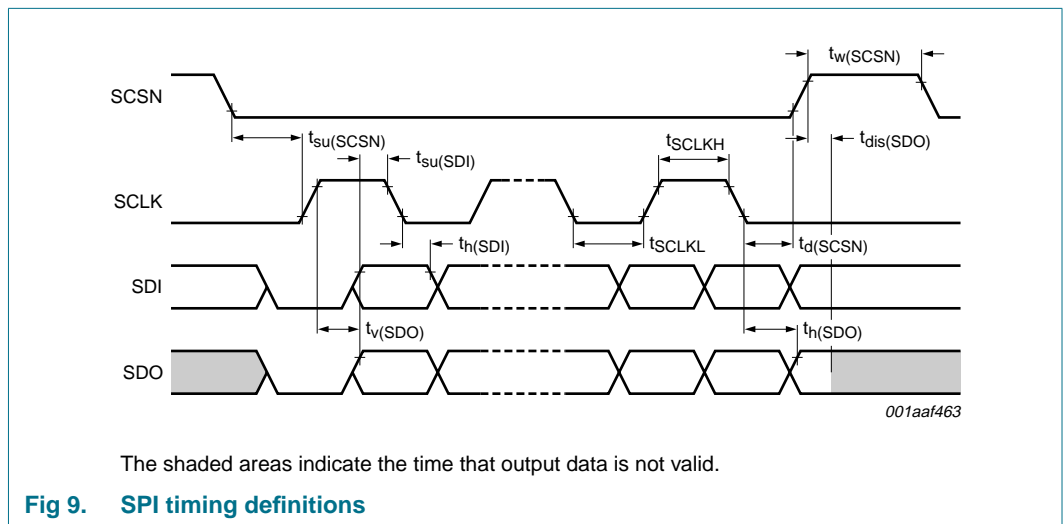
$t_{w(SCSN)}$

SCSN

$t_{su(SCSN)}$

$t_{SCLKH}$

$t_{dis(SDO)}$

$t_{su(SDI)}$

SCLK

$t_{h(SDI)}$

$t_{SCLKL}$

$t_{d(SCSN)}$

SDI

$t_{v(SDO)}$

$t_{h(SDO)}$

SDO

001aaf463

The shaded areas indicate the time that output data is not valid.

Fig 9. SPI timing definitions